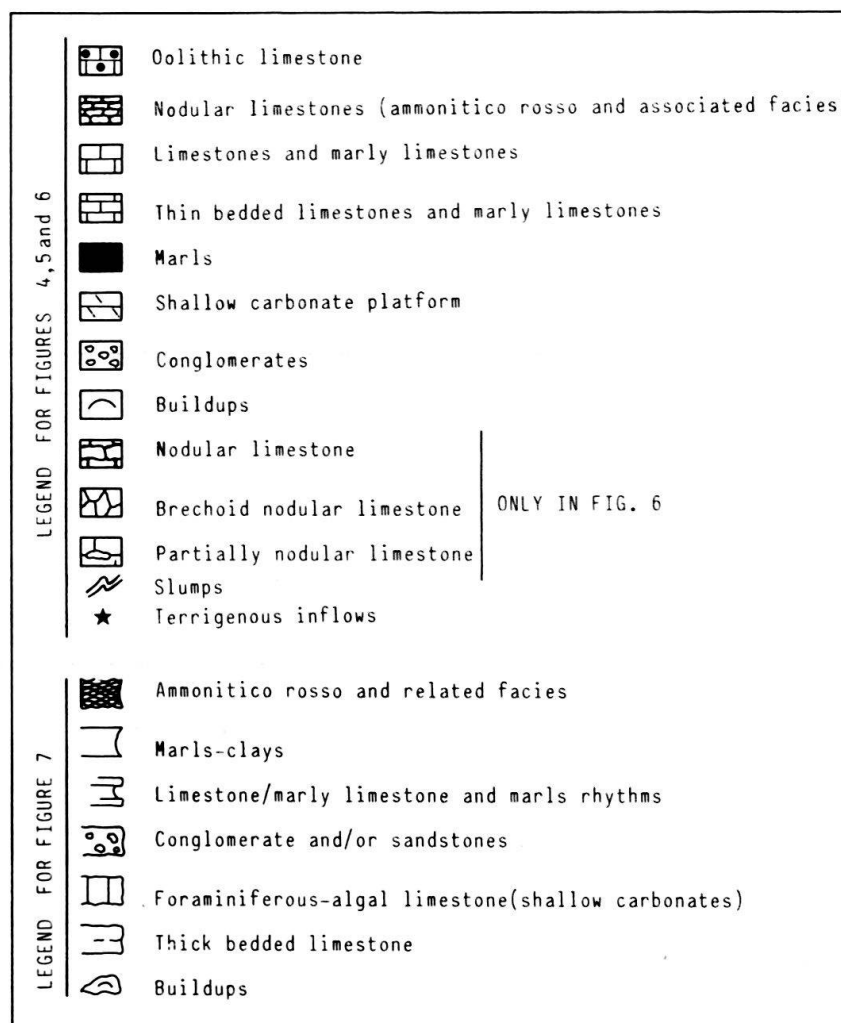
LEGEND FOR FIGURES 4,5and 6

Oolithic limestone

Nodular limestones (ammonitico rosso and associated facies

Limestones and marly limestones

Thin bedded limestones and marly limestones

Marls

Shallow carbonate platform

Conglomerates

Buildups

Nodular limestone

Brechoid nodular limestone

Partially nodular limestone

ONLY IN FIG. 6

Slumps

Terrigenous inflows

LEGEND FOR FIGURE 7

Ammonitico rosso and related facies

Marls-clays

Limestone/marly limestone and marls rhythms

Conglomerate and/or sandstones

Foraminiferous-algal limestone(shallow carbonates)

Thick bedded limestone

Buildups